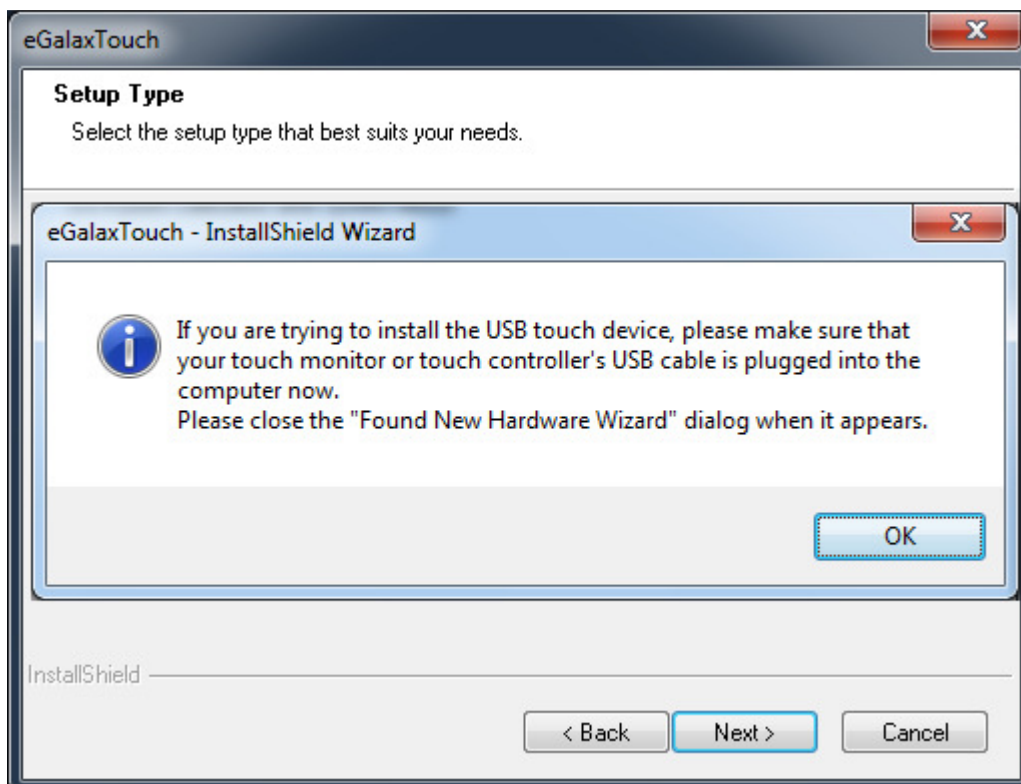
eGalaxTouch

x

Setup Type

Select the setup type that best suits your needs.

eGalaxTouch - InstallShield Wizard

x

If you are trying to install the USB touch device, please make sure that your touch monitor or touch controller's USB cable is plugged into the computer now.
Please close the "Found New Hardware Wizard" dialog when it appears.

OK

InstallShield

< Back

Next >

Cancel